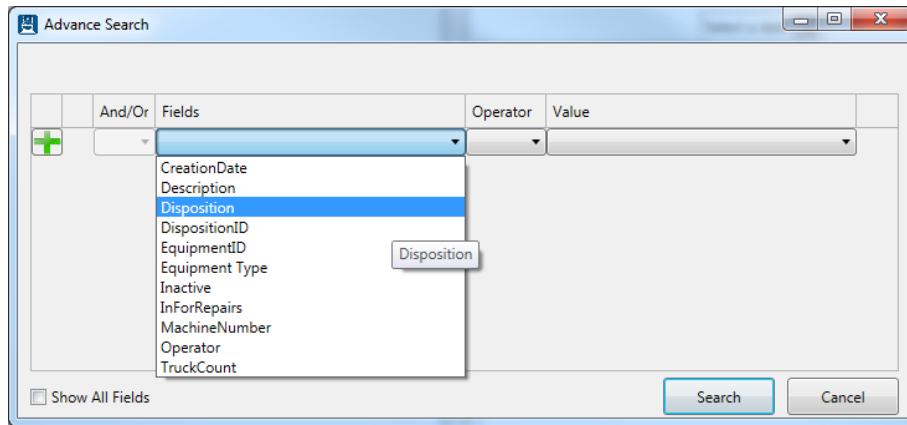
Advance Search

| | | And/Or | Fields | Operator | Value | |
|---|---|---|---|---|---|---|

CreationDate
Description
Disposition
DispositionID
EquipmentID
Equipment Type
Inactive
InForRepairs
MachineNumber
Operator
TruckCount

Disposition

Show All Fields

Search

Cancel